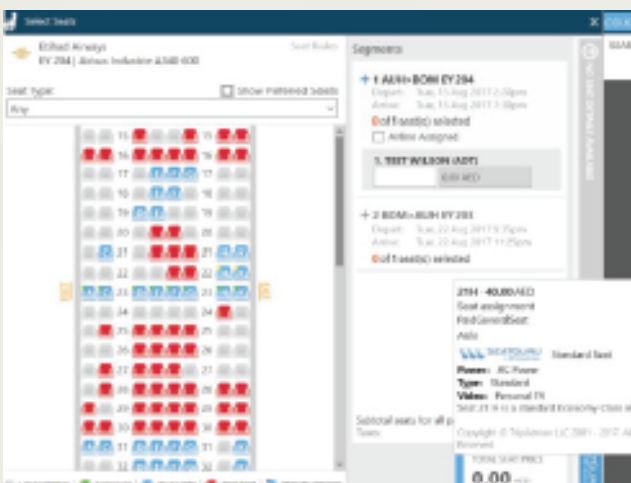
Select Seats

Etihad Airways
EY 204 | Airbus Industrie A340-600

Seat Rules

Seat Type:
Any

Show Preferred Seats

15 15
16 16
17 17
18 18
19 19
20 20
21 21
22 22
23 23
24 24
25 25
26 26
27 27
28 28
29 29
30 30
31 31

Segments

+ 1 AUH⇒BOM EY 204
Depart: Tue, 15 Aug 2017 2:20pm
Arrive: Tue, 15 Aug 2017 7:10pm
0 of 1 seat(s) selected
Airline Assigned

1. TEST WILSON (ADT)
0.00 AED

+ 2 BOM⇒AUH EY 203
Depart: Tue, 22 Aug 2017 9:35pm
Arrive: Tue, 22 Aug 2017 11:25pm
0 of 1 seat(s) selected

21H - 40.00 AED
Seat assignment
PaidGeneralSeat
Aisle

SEATGURU Standard Seat

Power: AC Power
Type: Standard
Video: Personal TV
Seat 21 H is a standard Economy Class se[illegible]

Copyright © TripAdvisor LLC 2001 - 2017 All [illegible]
Reserved.

Subtotal seats for all p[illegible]
Taxes

TOTAL SEAT PRICE
0.00

NO SEAT DETAILS AVAILABLE